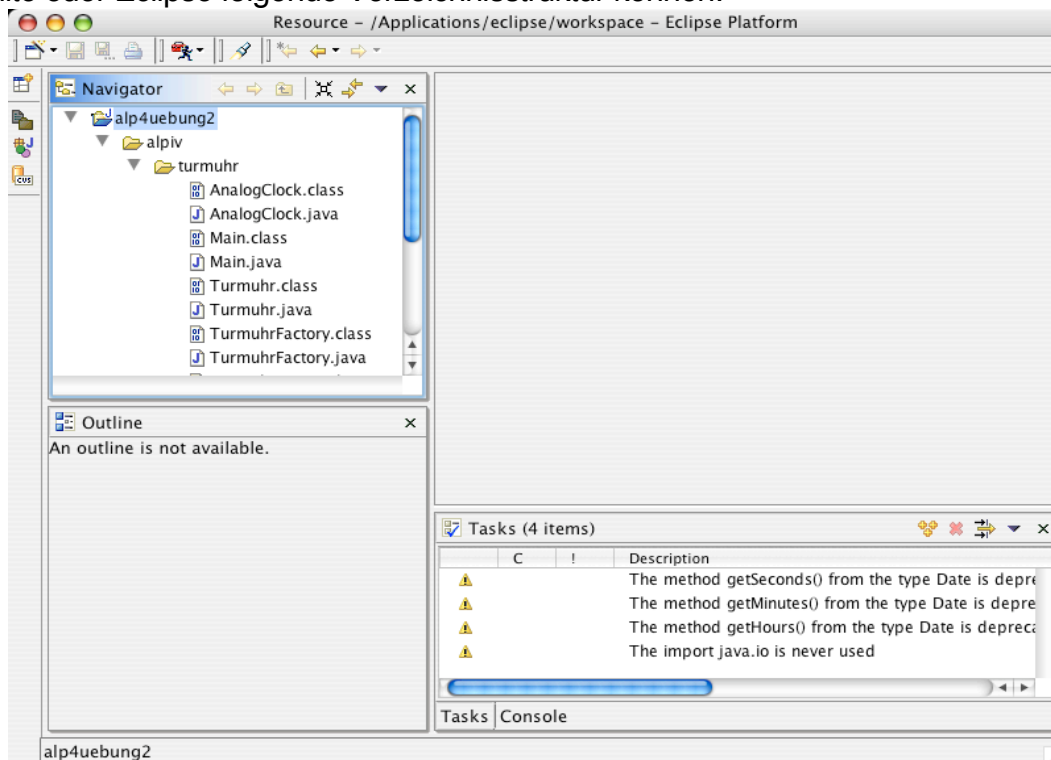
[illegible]

Resource - /Applications/eclipse/workspace - Eclipse Platform

Navigator

alp4uebung2
alpiv
turmuhr
AnalogClock.class
AnalogClock.java
Main.class
Main.java
Turmuhr.class
Turmuhr.java
TurmuhrFactory.class
TurmuhrFactory.java

Outline
An outline is not available.

Tasks (4 items)

| | C | ! | Description |
|---|---|---|---|
| | | | The method getSeconds() from the type Date is depre |
| | | | The method getMinutes() from the type Date is depre |
| | | | The method getHours() from the type Date is depreca |
| | | | The import java.io is never used |

Tasks Console

alp4uebung2